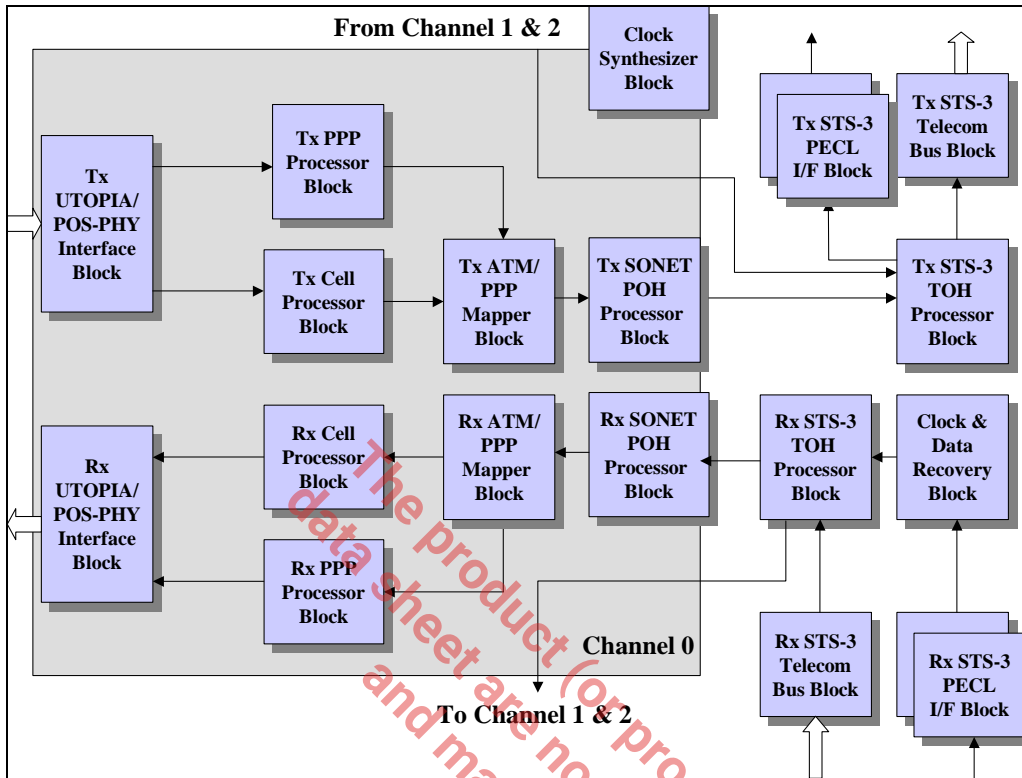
From Channel 1 & 2

Clock Synthesizer Block

Tx STS-3 PECL I/F Block

Tx STS-3 Telecom Bus Block

Tx UTOPIA/ POS-PHY Interface Block

Tx PPP Processor Block

Tx Cell Processor Block

Tx ATM/ PPP Mapper Block

Tx SONET POH Processor Block

Tx STS-3 TOH Processor Block

Rx UTOPIA/ POS-PHY Interface Block

Rx Cell Processor Block

Rx ATM/ PPP Mapper Block

Rx SONET POH Processor Block

Rx STS-3 TOH Processor Block

Clock & Data Recovery Block

Rx PPP Processor Block

Channel 0

Rx STS-3 Telecom Bus Block

Rx STS-3 PECL I/F Block

To Channel 1 & 2

The product (or pro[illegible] data sheet are no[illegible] and ma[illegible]